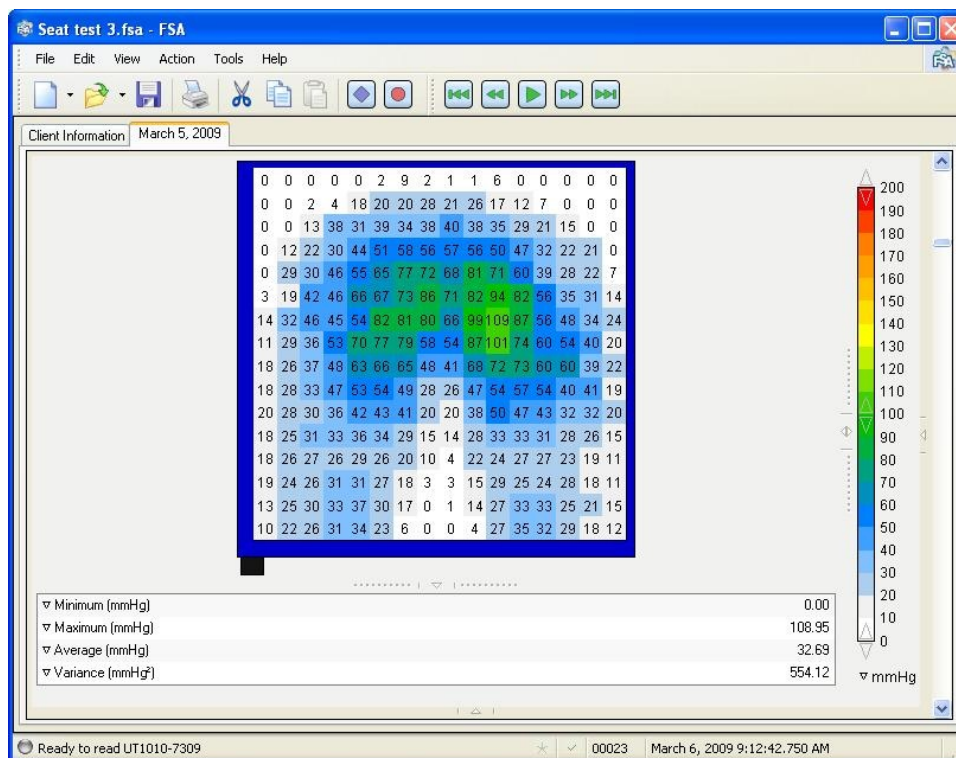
Seat test 3.fsa - FSA

File Edit View Action Tools Help

Client Information | March 5, 2009

| | | | | | | | | | | | | | | | |
|---|---|---|---|---|---|---|---|---|---|---|---|---|---|---|---|
| 0 | 0 | 0 | 0 | 0 | 2 | 9 | 2 | 1 | 1 | 6 | 0 | 0 | 0 | 0 | 0 |
| 0 | 0 | 2 | 4 | 18 | 20 | 20 | 28 | 21 | 26 | 17 | 12 | 7 | 0 | 0 | 0 |
| 0 | 0 | 13 | 38 | 31 | 39 | 34 | 38 | 40 | 38 | 35 | 29 | 21 | 15 | 0 | 0 |
| 0 | 12 | 22 | 30 | 44 | 51 | 58 | 56 | 57 | 56 | 50 | 47 | 32 | 22 | 21 | 0 |
| 0 | 29 | 30 | 46 | 55 | 65 | 77 | 72 | 68 | 81 | 71 | 60 | 39 | 28 | 22 | 7 |
| 3 | 19 | 42 | 46 | 66 | 67 | 73 | 86 | 71 | 82 | 94 | 82 | 56 | 35 | 31 | 14 |
| 14 | 32 | 46 | 45 | 54 | 82 | 81 | 80 | 66 | 99 | 109 | 87 | 56 | 48 | 34 | 24 |
| 11 | 29 | 36 | 53 | 70 | 77 | 79 | 58 | 54 | 87 | 101 | 74 | 60 | 54 | 40 | 20 |
| 18 | 26 | 37 | 48 | 63 | 66 | 65 | 48 | 41 | 68 | 72 | 73 | 60 | 60 | 39 | 22 |
| 18 | 28 | 33 | 47 | 53 | 54 | 49 | 28 | 26 | 47 | 54 | 57 | 54 | 40 | 41 | 19 |
| 20 | 28 | 30 | 36 | 42 | 43 | 41 | 20 | 20 | 38 | 50 | 47 | 43 | 32 | 32 | 20 |
| 18 | 25 | 31 | 33 | 36 | 34 | 29 | 15 | 14 | 28 | 33 | 33 | 31 | 28 | 26 | 15 |
| 18 | 26 | 27 | 26 | 29 | 26 | 20 | 10 | 4 | 22 | 24 | 27 | 27 | 23 | 19 | 11 |
| 19 | 24 | 26 | 31 | 31 | 27 | 18 | 3 | 3 | 15 | 29 | 25 | 24 | 28 | 18 | 11 |
| 13 | 25 | 30 | 33 | 37 | 30 | 17 | 0 | 1 | 14 | 27 | 33 | 33 | 25 | 21 | 15 |
| 10 | 22 | 26 | 31 | 34 | 23 | 6 | 0 | 0 | 4 | 27 | 35 | 32 | 29 | 18 | 12 |

200 190 180 170 160 150 140 130 120 110 100 90 80 70 60 50 40 30 20 10 0

▿ Minimum (mmHg) 0.00
▿ Maximum (mmHg) 108.95
▿ Average (mmHg) 32.69
▿ Variance (mmHg²) 554.12

▿ mmHg

Ready to read UT1010-7309 | 00023 | March 6, 2009 9:12:42.750 AM